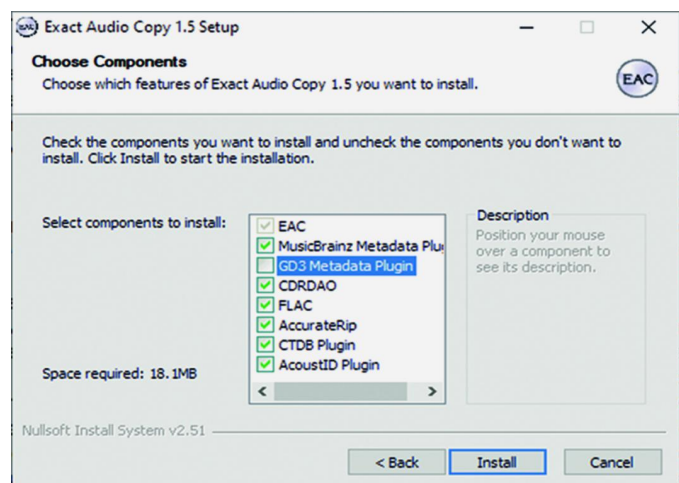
Exact Audio Copy 1.5 Setup

Choose Components

Choose which features of Exact Audio Copy 1.5 you want to install.

EAC

Check the components you want to install and uncheck the components you don't want to install. Click Install to start the installation.

Select components to install:

EAC
MusicBrainz Metadata Plu
GD3 Metadata Plugin
CDRDAO
FLAC
AccurateRip
CTDB Plugin
AcoustID Plugin

Description
Position your mouse over a component to see its description.

Space required: 18.1MB

Nullsoft Install System v2.51

< Back
Install
Cancel